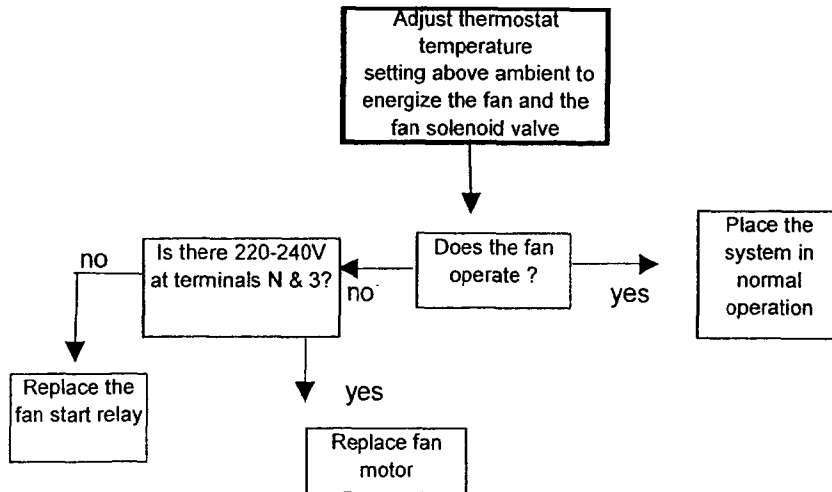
Adjust thermostat temperature setting above ambient to energize the fan and the fan solenoid valve

Does the fan operate ?

no

Is there 220-240V at terminals N & 3?

yes

Place the system in normal operation

no

Replace the fan start relay

yes

Replace fan motor